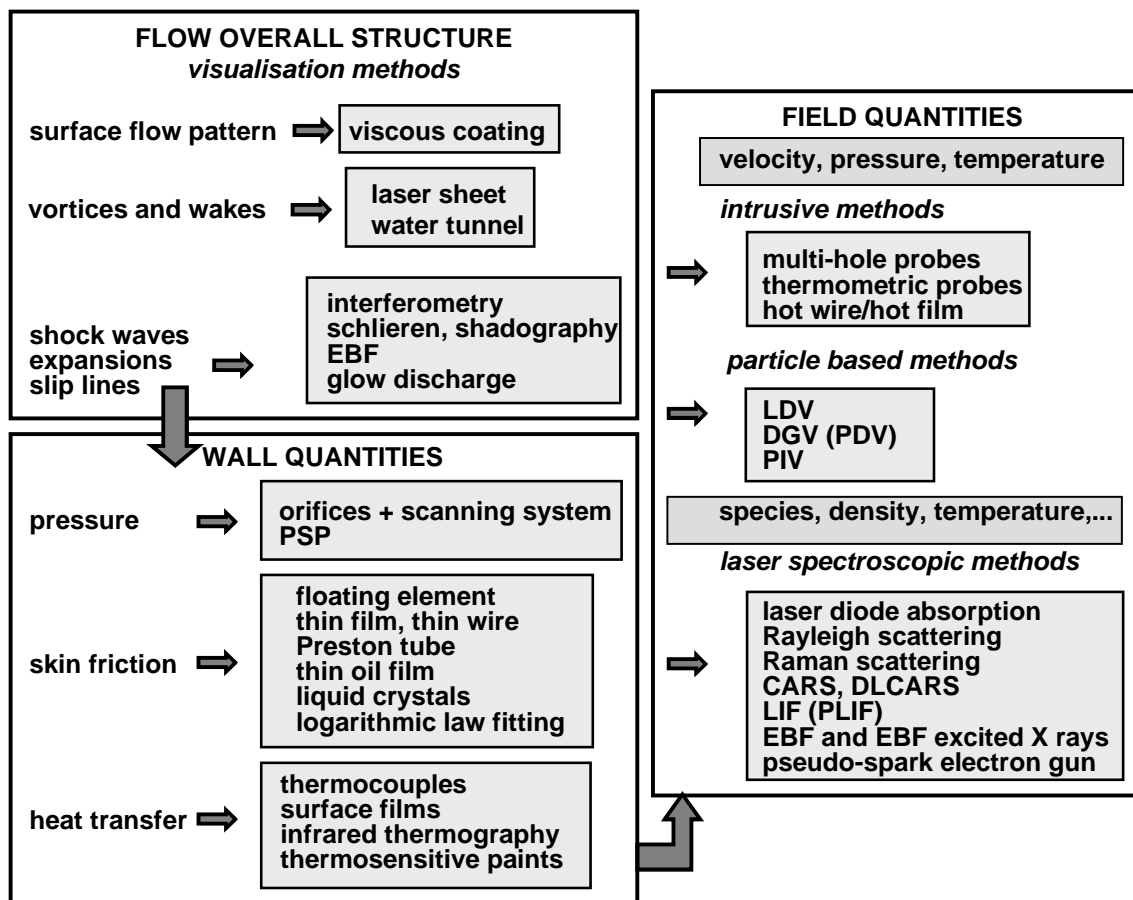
FLOW OVERALL STRUCTURE
visualisation methods

surface flow pattern
viscous coating

vortices and wakes
laser sheet
water tunnel

shock waves
expansions
slip lines
interferometry
schlieren, shadography
EBF
glow discharge

WALL QUANTITIES

pressure
orifices + scanning system
PSP

skin friction
floating element
thin film, thin wire
Preston tube
thin oil film
liquid crystals
logarithmic law fitting

heat transfer
thermocouples
surface films
infrared thermography
thermosensitive paints

FIELD QUANTITIES

velocity, pressure, temperature

intrusive methods

multi-hole probes
thermometric probes
hot wire/hot film

particle based methods

LDV
DGV (PDV)
PIV

species, density, temperature,...

laser spectroscopic methods

laser diode absorption
Rayleigh scattering
Raman scattering
CARS, DLCARS
LIF (PLIF)
EBF and EBF excited X rays
pseudo-spark electron gun